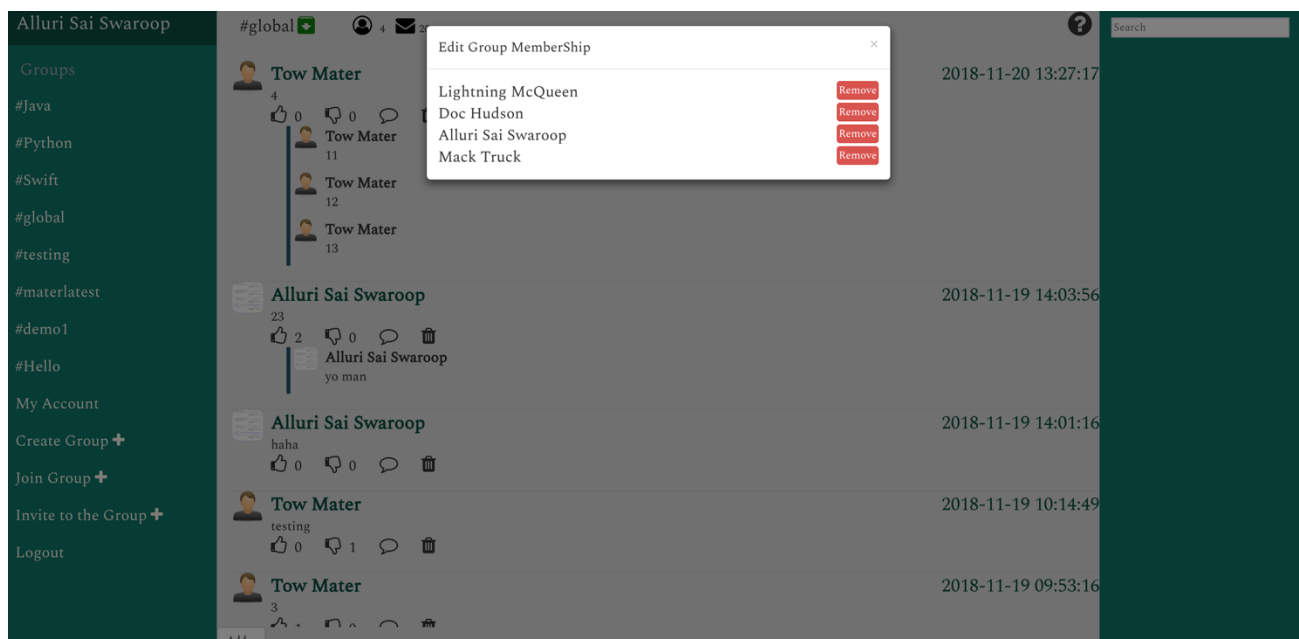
Alluri Sai Swaroop

Groups

#Java

#Python

#Swift

#global

#testing

#materlatest

#demo1

#Hello

My Account

Create Group

Join Group

Invite to the Group

Logout

#global 4 2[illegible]

Edit Group MemberShip ×

Lightning McQueen Remove

Doc Hudson Remove

Alluri Sai Swaroop Remove

Mack Truck Remove

Search

Tow Mater
4
0 0
2018-11-20 13:27:17

Tow Mater
11

Tow Mater
12

Tow Mater
13

Alluri Sai Swaroop
23
2 0
2018-11-19 14:03:56

Alluri Sai Swaroop
yo man

Alluri Sai Swaroop
haha
0 0
2018-11-19 14:01:16

Tow Mater
testing
0 1
2018-11-19 10:14:49

Tow Mater
3
2018-11-19 09:53:16

Add